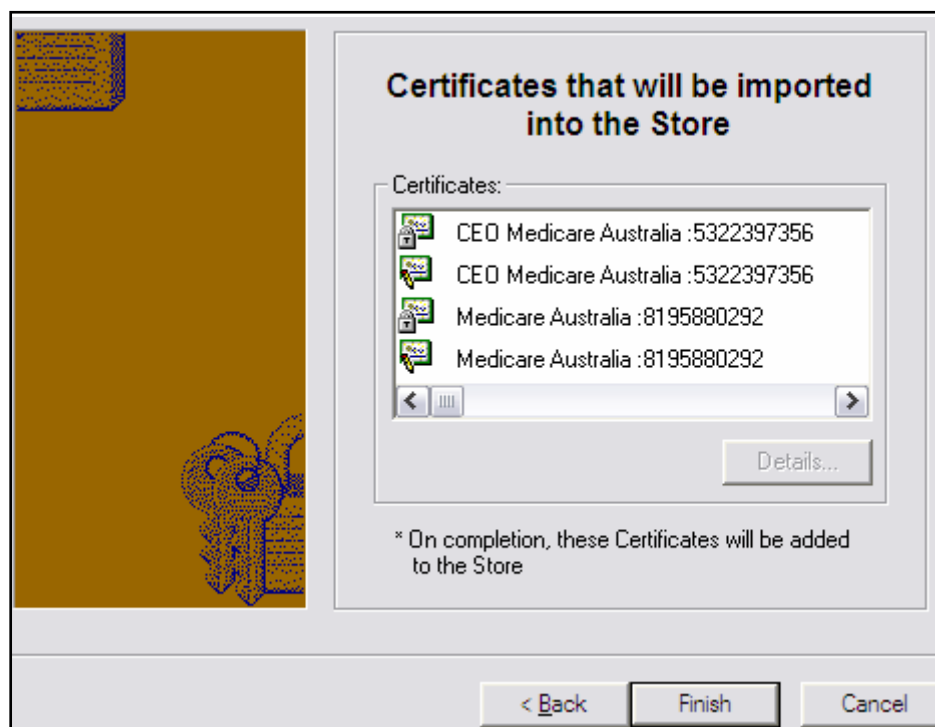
Certificates that will be imported into the Store

Certificates:

CEO Medicare Australia :5322397356
CEO Medicare Australia :5322397356
Medicare Australia :8195880292
Medicare Australia :8195880292

Details...

* On completion, these Certificates will be added to the Store

< Back
Finish
Cancel